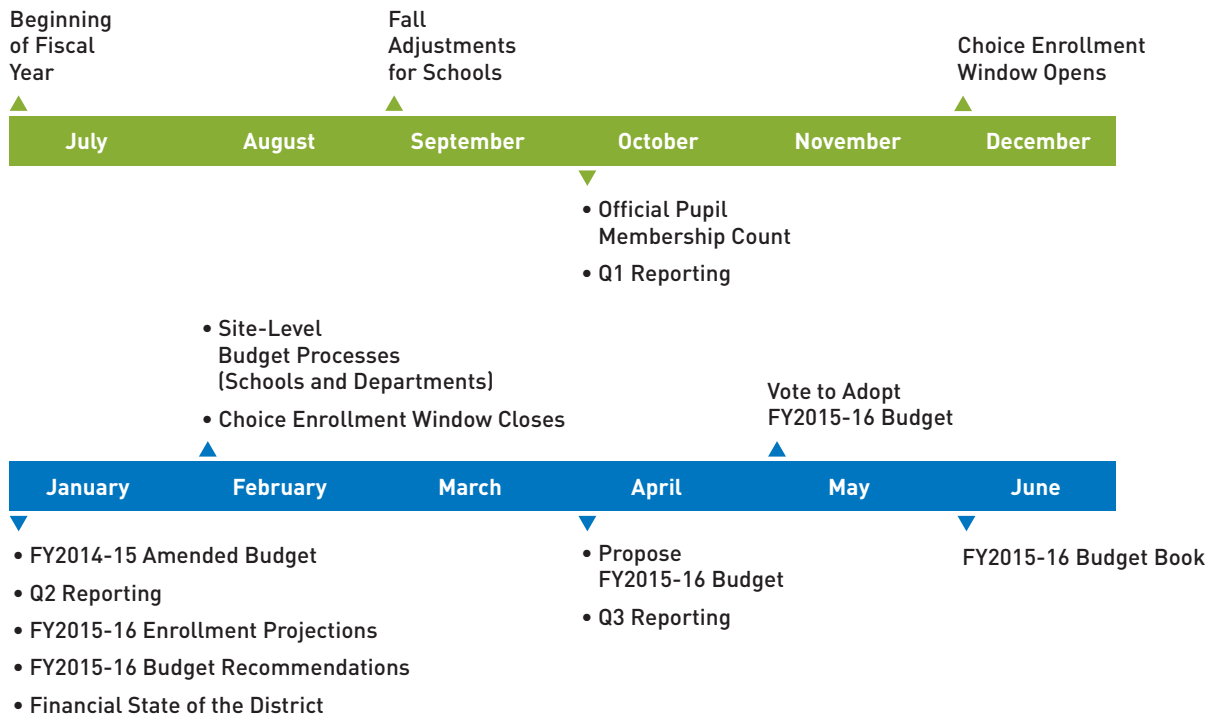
Beginning of Fiscal Year

Fall Adjustments for Schools

Choice Enrollment Window Opens

July

August

September

October

November

December

• Official Pupil Membership Count

• Q1 Reporting

• Site-Level Budget Processes (Schools and Departments)

• Choice Enrollment Window Closes

Vote to Adopt FY2015-16 Budget

January

February

March

April

May

June

• FY2014-15 Amended Budget

• Q2 Reporting

• FY2015-16 Enrollment Projections

• FY2015-16 Budget Recommendations

• Financial State of the District

• Propose FY2015-16 Budget

• Q3 Reporting

FY2015-16 Budget Book